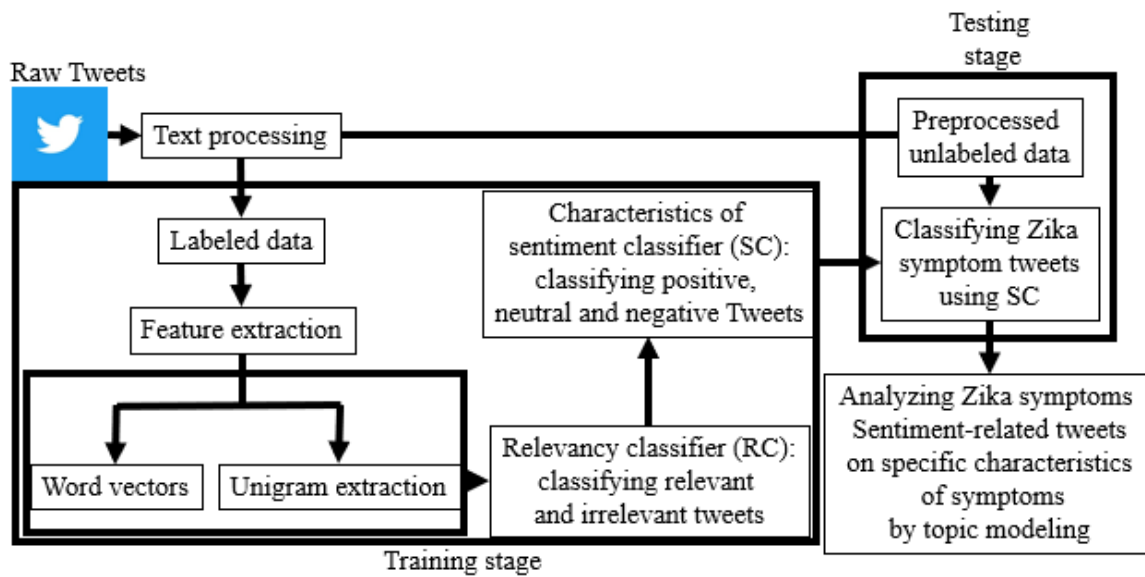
Testing stage

Raw Tweets

Text processing

Preprocessed unlabeled data

Classifying Zika symptom tweets using SC

Labeled data

Characteristics of sentiment classifier (SC): classifying positive, neutral and negative Tweets

Feature extraction

Word vectors

Unigram extraction

Relevancy classifier (RC): classifying relevant and irrelevant tweets

Analyzing Zika symptoms Sentiment-related tweets on specific characteristics of symptoms by topic modeling

Training stage